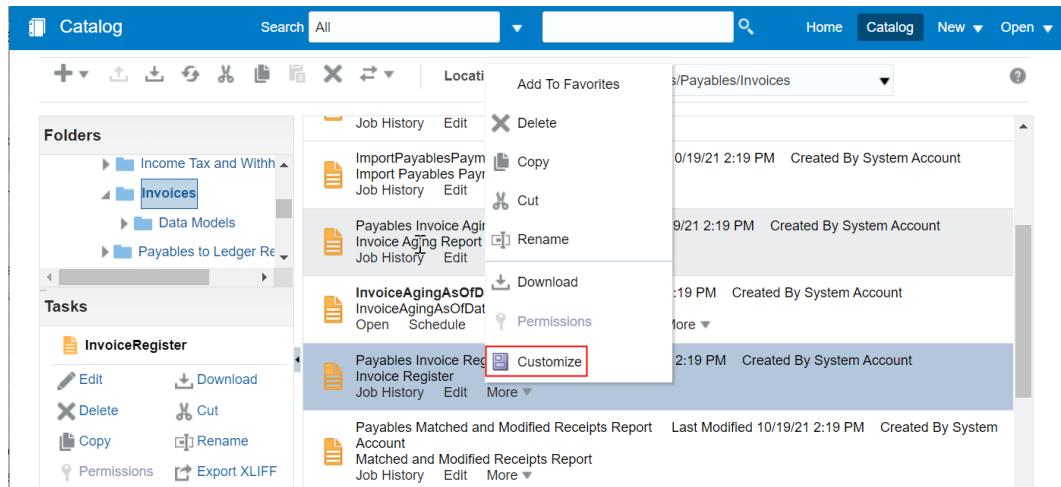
Catalog Search All Home Catalog New Open

Locati /Payables/Invoices

Add To Favorites
Delete
Copy
Cut
Rename
Download
Permissions
Customize

Folders
Income Tax and Withh
Invoices
Data Models
Payables to Ledger Re

Tasks
InvoiceRegister
Edit Download
Delete Cut
Copy Rename
Permissions Export XLIFF

Job History Edit

ImportPayablesPaym 0/19/21 2:19 PM Created By System Account
Import Payables Payr
Job History Edit

Payables Invoice Agi 9/21 2:19 PM Created By System Account
Invoice Aging Report
Job History Edit

InvoiceAgingAsOfD :19 PM Created By System Account
InvoiceAgingAsOfDat
Open Schedule ore

Payables Invoice Reg 2:19 PM Created By System Account
Invoice Register
Job History Edit More

Payables Matched and Modified Receipts Report Last Modified 10/19/21 2:19 PM Created By System Account
Matched and Modified Receipts Report
Job History Edit More